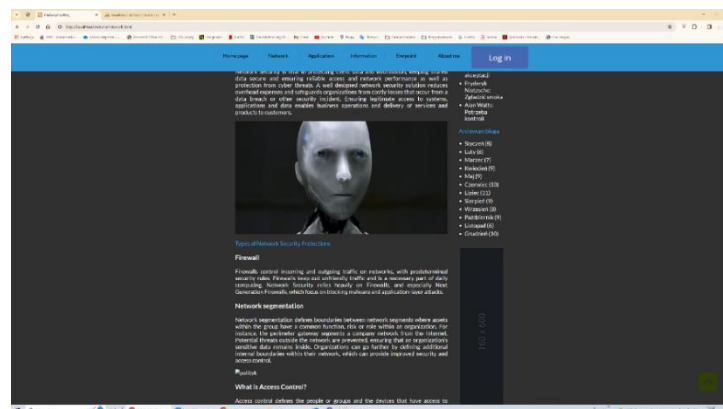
Home page Network Application Information Endpoint About me Log in

Network security is vital to protecting client data and info, keeping shared data secure and ensuring reliable access and network performance as well as protection from cyber threats. A well designed network security solution reduces overhead expenses and safeguards organizations from costly losses that occur from a data breach or other security incident. Ensuring legitimate access to systems, applications and data enables business operations and delivery of services and products to customers.

Types of Network Security Protections

Firewall

Firewalls control incoming and outgoing traffic on networks, with predetermined security rules. Firewalls keep out unfriendly traffic and is a necessary part of daily computing. Network Security relies heavily on Firewalls, and especially Next Generation Firewalls, which focus on blocking malware and application-layer attacks.

Network segmentation

Network segmentation defines boundaries between network segments where assets within the group have a common function, risk or role within an organization. For instance, the perimeter gateway segments a company network from the Internet. Potential threats outside the network are prevented, ensuring that an organization's sensitive data remains inside. Organizations can go further by defining additional internal boundaries within their network, which can provide improved security and access control.

What is Access Control?

Access control defines the people or groups and the devices that have access to

akceptacji
• Fryderyk Nietzsche: Zyskiść smoka
• Alan Watts: Potrzeba kontroli

Archiwum bloga
• Styczeń (8)
• Luty (6)
• Marzec (7)
• Kwiecień (9)
• Maj (9)
• Czerwiec (10)
• Lipiec (11)
• Sierpień (9)
• Wrzesień (8)
• Październik (9)
• Listopad (6)
• Grudzień (10)

160 x 600